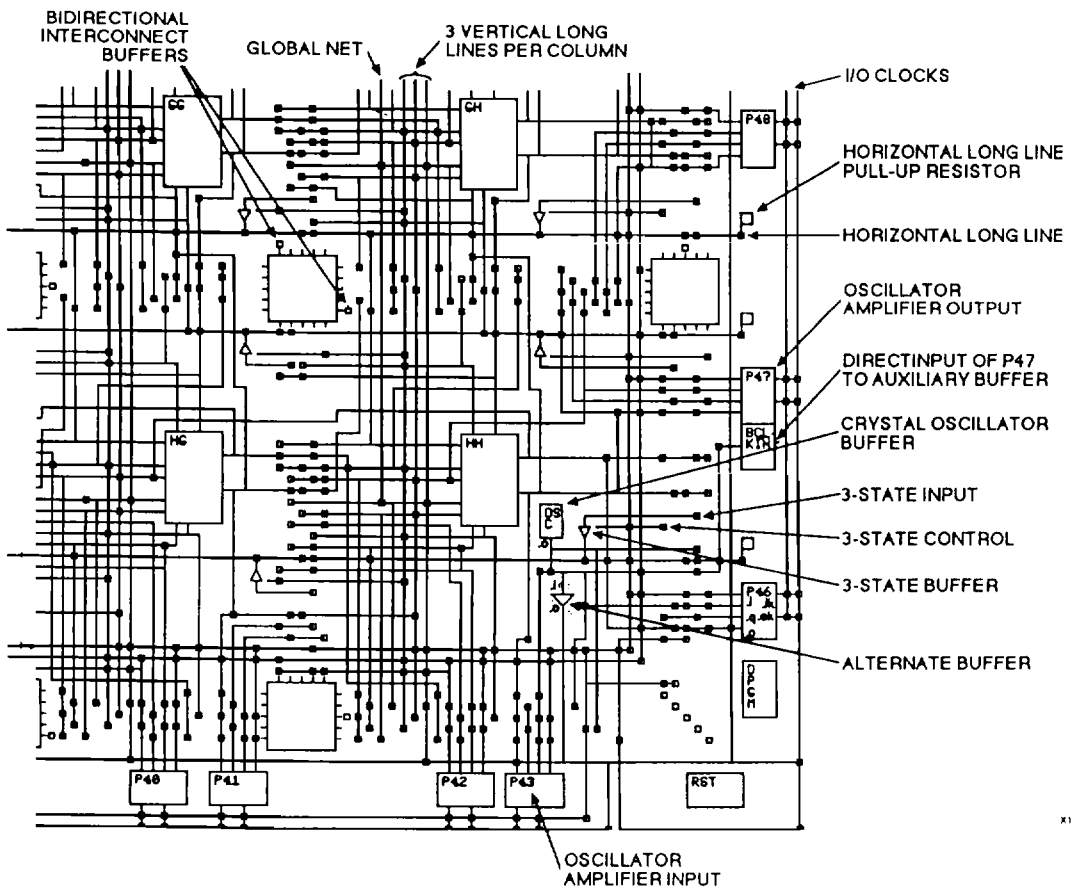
BIDIRECTIONAL INTERCONNECT BUFFERS

GLOBAL NET

3 VERTICAL LONG LINES PER COLUMN

I/O CLOCKS

GG

GH

P48

HORIZONTAL LONG LINE PULL-UP RESISTOR

HORIZONTAL LONG LINE

OSCILLATOR AMPLIFIER OUTPUT

P47

DIRECTINPUT OF P47 TO AUXILIARY BUFFER

BCL KIN

CRYSTAL OSCILLATOR BUFFER

HG

HH

OS C

3-STATE INPUT

3-STATE CONTROL

3-STATE BUFFER

P46

ALTERNATE BUFFER

OPCM

P40

P41

P42

P43

RST

OSCILLATOR AMPLIFIER INPUT

X1